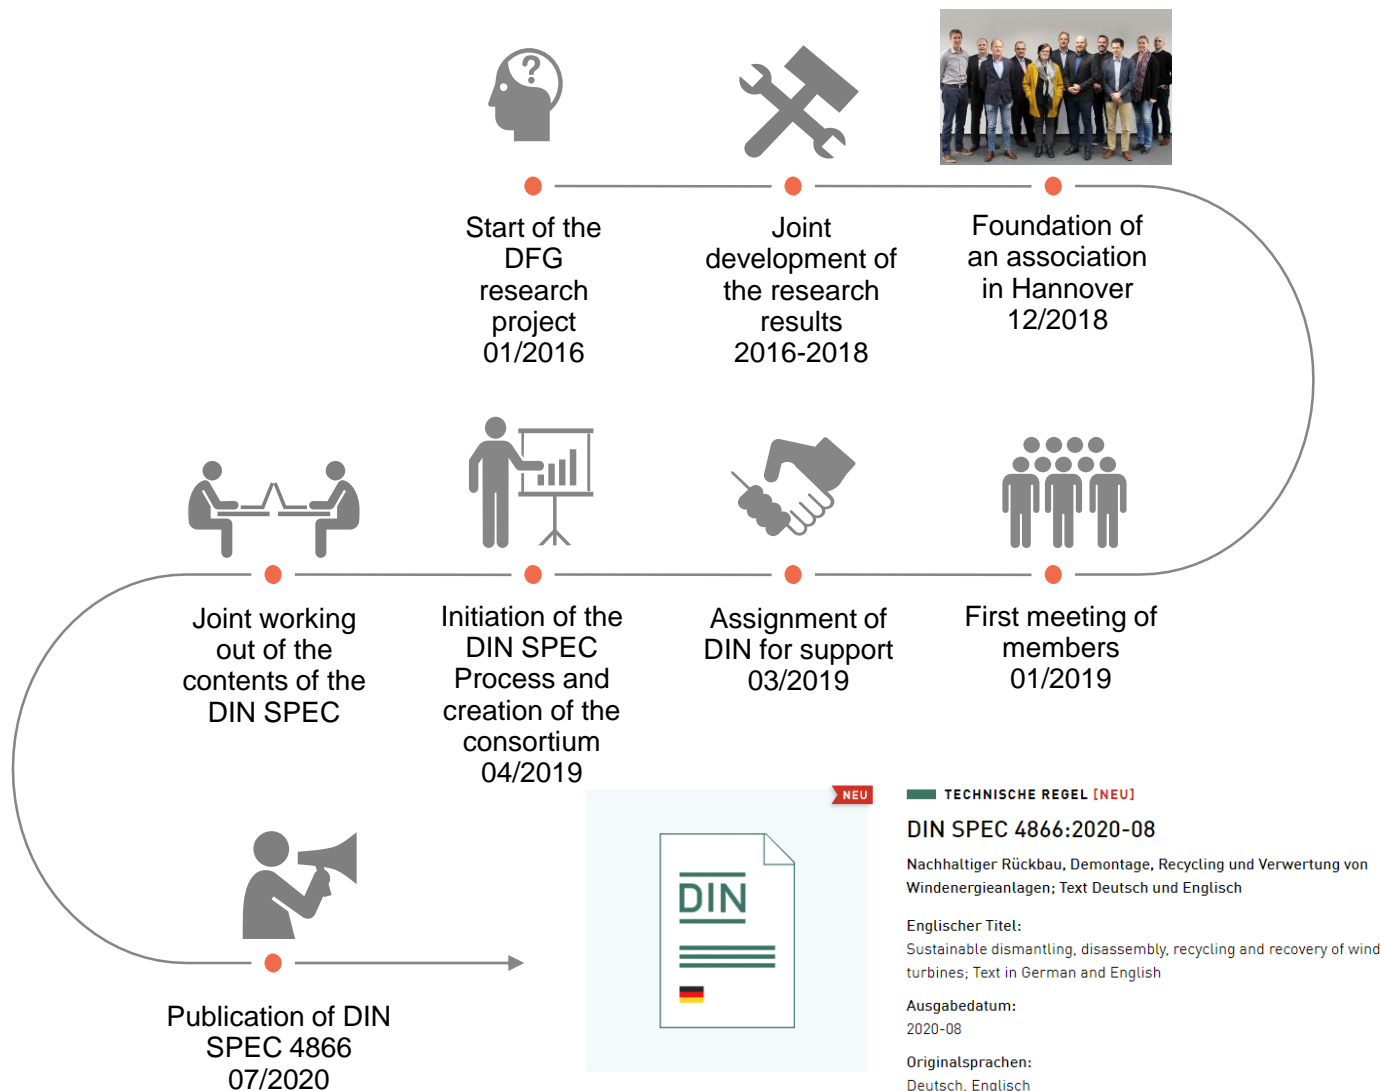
Start of the DFG research project 01/2016

Joint development of the research results 2016-2018

Foundation of an association in Hannover 12/2018

Joint working out of the contents of the DIN SPEC

Initiation of the DIN SPEC Process and creation of the consortium 04/2019

Assignment of DIN for support 03/2019

First meeting of members 01/2019

Publication of DIN SPEC 4866 07/2020

NEU

DIN

TECHNISCHE REGEL [NEU]

DIN SPEC 4866:2020-08

Nachhaltiger Rückbau, Demontage, Recycling und Verwertung von Windenergieanlagen; Text Deutsch und Englisch

Englischer Titel:
Sustainable dismantling, disassembly, recycling and recovery of wind turbines; Text in German and English

Ausgabedatum:
2020-08

Originalsprachen:
Deutsch, Englisch